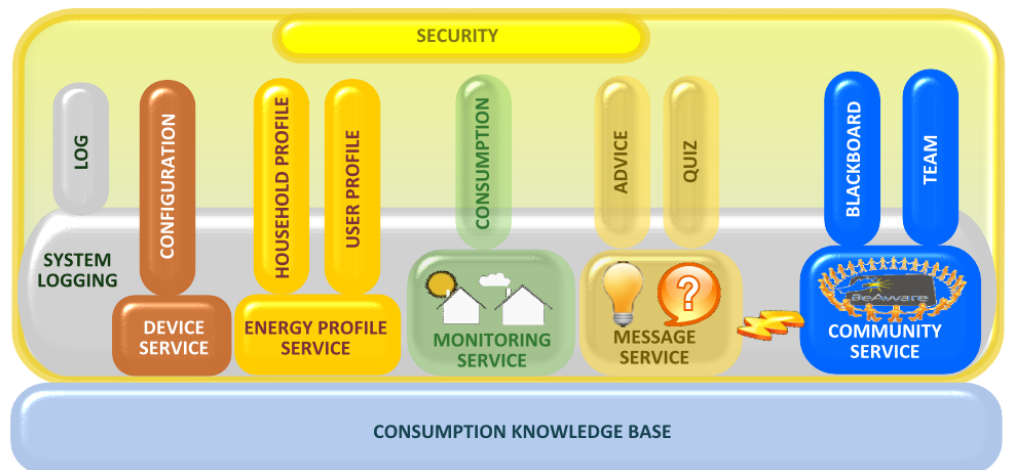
SECURITY

LOG

CONFIGURATION

HOUSEHOLD PROFILE

USER PROFILE

CONSUMPTION

ADVICE

QUIZ

BLACKBOARD

TEAM

SYSTEM LOGGING

DEVICE SERVICE

ENERGY PROFILE SERVICE

MONITORING SERVICE

?

MESSAGE SERVICE

BeAware

COMMUNITY SERVICE

CONSUMPTION KNOWLEDGE BASE